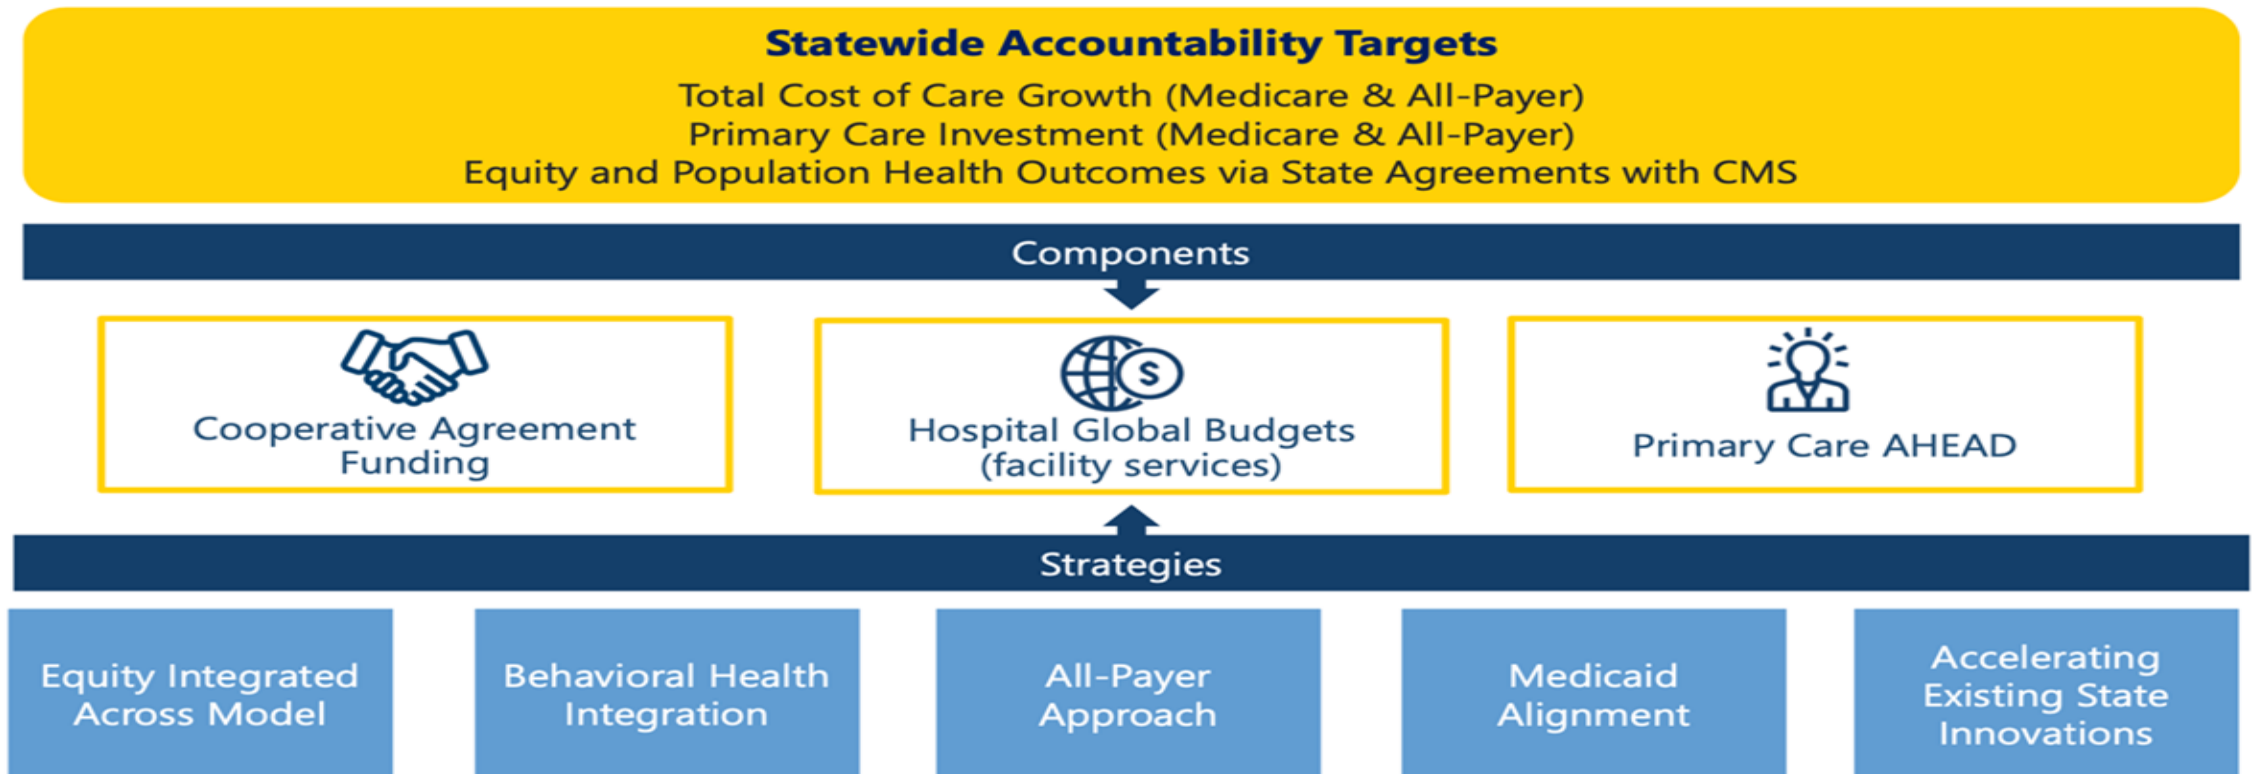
Statewide Accountability Targets

Total Cost of Care Growth (Medicare & All-Payer)
Primary Care Investment (Medicare & All-Payer)
Equity and Population Health Outcomes via State Agreements with CMS

Components

Cooperative Agreement Funding

Hospital Global Budgets (facility services)

Primary Care AHEAD

Strategies

Equity Integrated Across Model

Behavioral Health Integration

All-Payer Approach

Medicaid Alignment

Accelerating Existing State Innovations